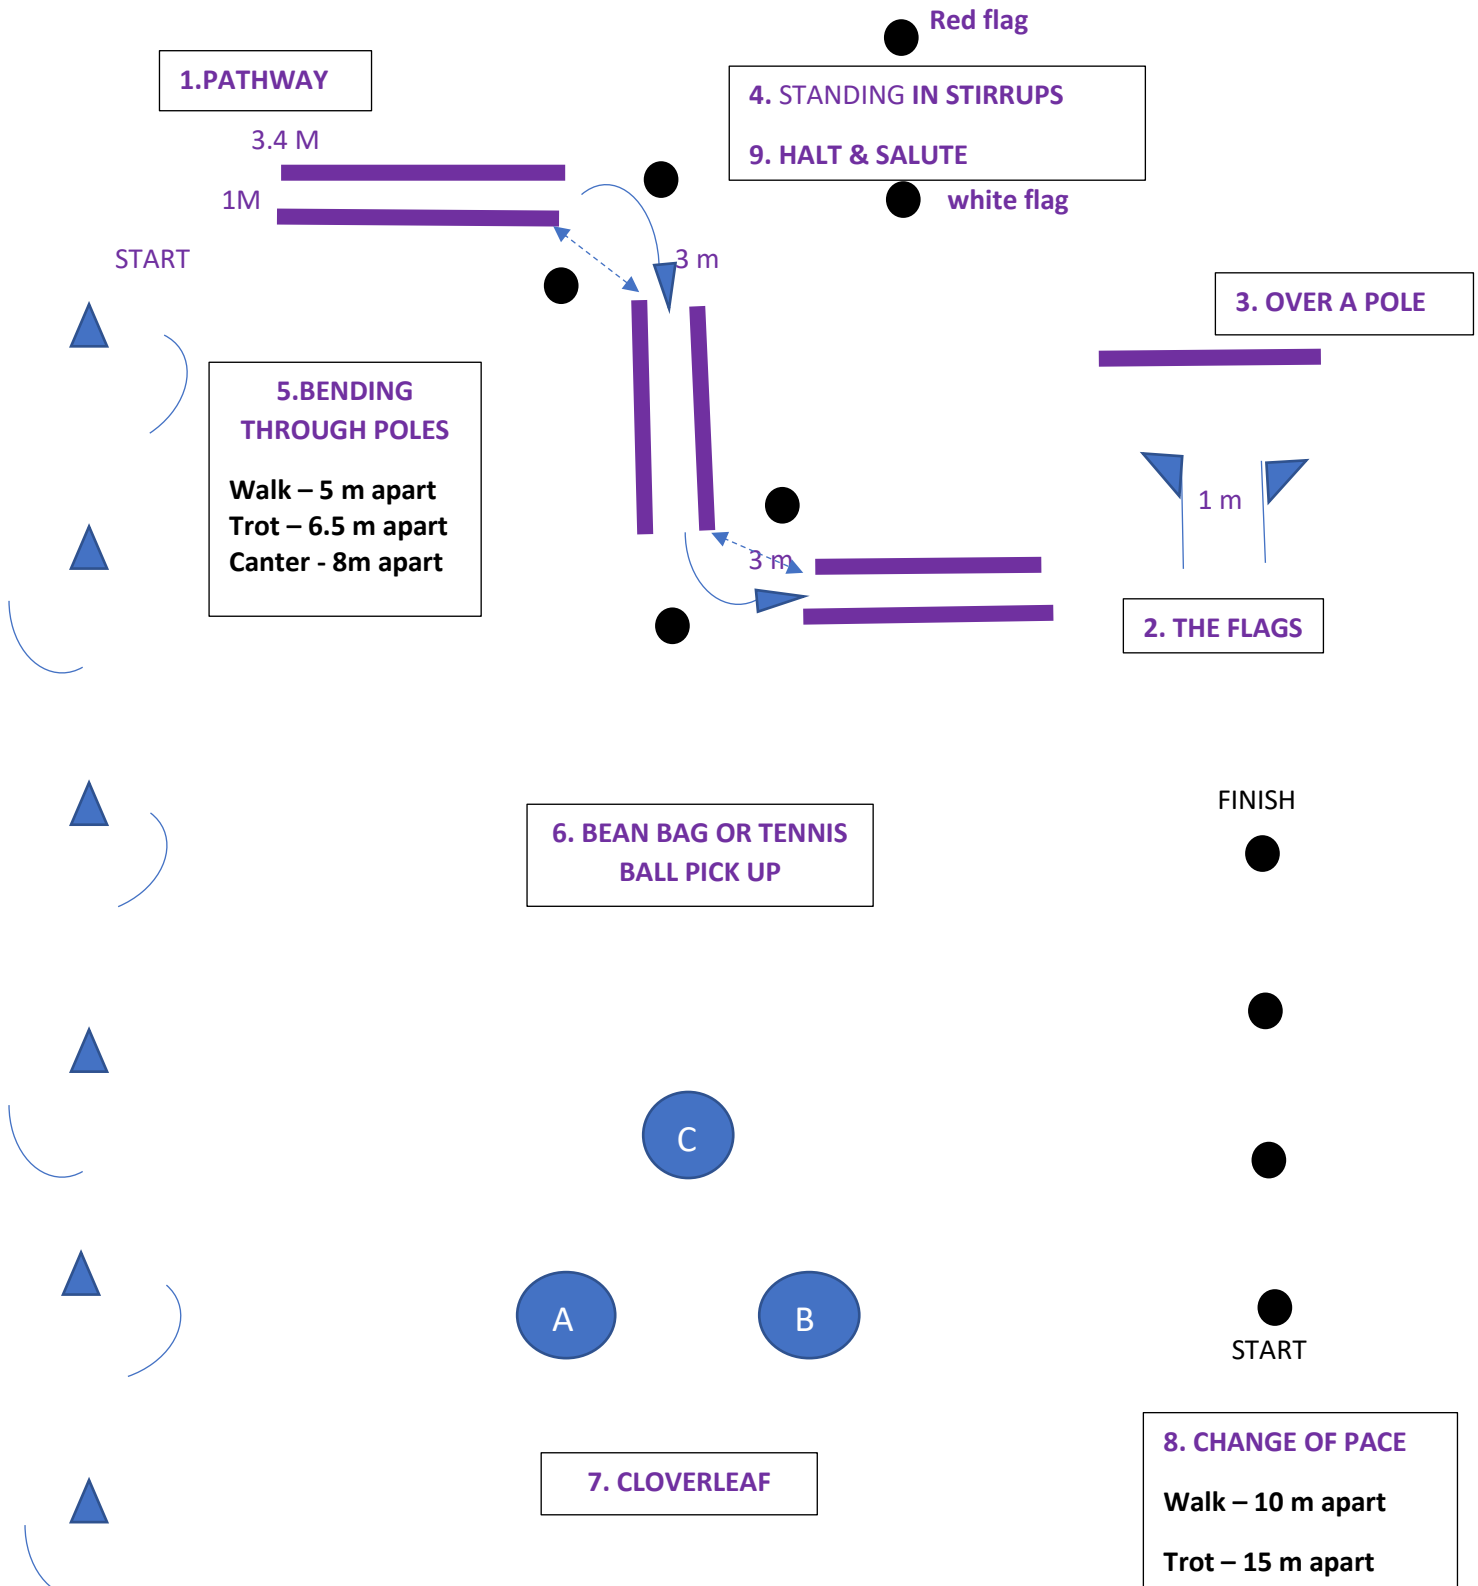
1.PATHWAY

3.4 M

1M

START

Red flag

4. STANDING IN STIRRUPS

9. HALT & SALUTE

white flag

3 m

3. OVER A POLE

5.BENDING THROUGH POLES

Walk – 5 m apart
Trot – 6.5 m apart
Canter - 8m apart

1 m

3 m

2. THE FLAGS

FINISH

6. BEAN BAG OR TENNIS BALL PICK UP

C

A

B

START

7. CLOVERLEAF

8. CHANGE OF PACE

Walk – 10 m apart

Trot – 15 m apart